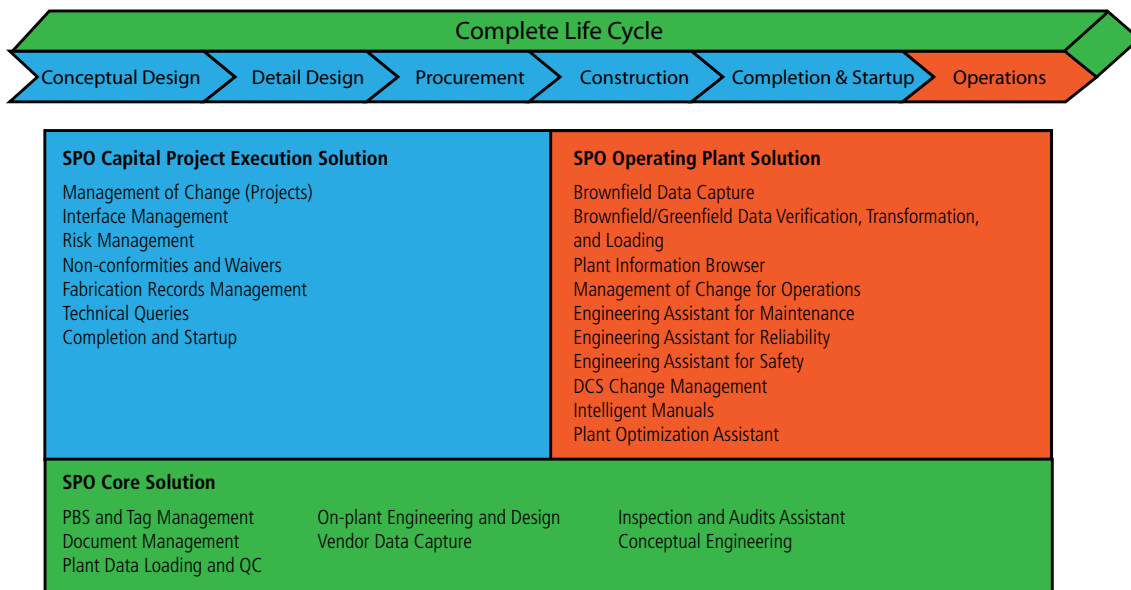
Complete Life Cycle

Conceptual Design | Detail Design | Procurement | Construction | Completion & Startup | Operations

SPO Capital Project Execution Solution

Management of Change (Projects)
Interface Management
Risk Management
Non-conformities and Waivers
Fabrication Records Management
Technical Queries
Completion and Startup

SPO Operating Plant Solution

Brownfield Data Capture
Brownfield/Greenfield Data Verification, Transformation, and Loading
Plant Information Browser
Management of Change for Operations
Engineering Assistant for Maintenance
Engineering Assistant for Reliability
Engineering Assistant for Safety
DCS Change Management
Intelligent Manuals
Plant Optimization Assistant

SPO Core Solution

PBS and Tag Management
Document Management
Plant Data Loading and QC

On-plant Engineering and Design
Vendor Data Capture

Inspection and Audits Assistant
Conceptual Engineering